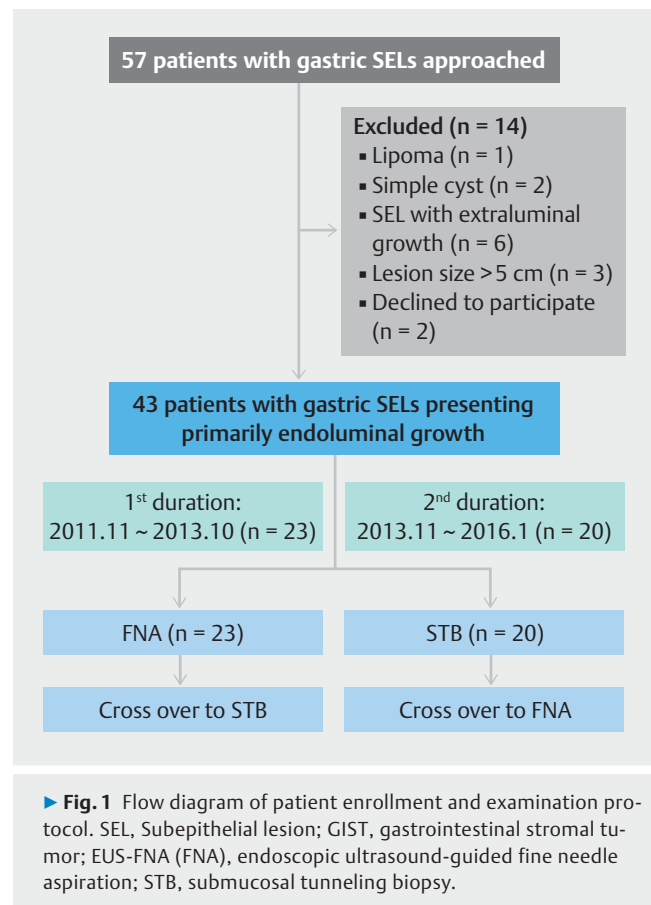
57 patients with gastric SELs approached

Excluded (n = 14)
▪ Lipoma (n = 1)
▪ Simple cyst (n = 2)
▪ SEL with extraluminal growth (n = 6)
▪ Lesion size >5 cm (n = 3)
▪ Declined to participate (n = 2)

43 patients with gastric SELs presenting primarily endoluminal growth

1$^{st}$ duration: 2011.11 ~ 2013.10 (n = 23)

2$^{nd}$ duration: 2013.11 ~ 2016.1 (n = 20)

FNA (n = 23)

STB (n = 20)

Cross over to STB

Cross over to FNA

▸ Fig. 1 Flow diagram of patient enrollment and examination protocol. SEL, Subepithelial lesion; GIST, gastrointestinal stromal tumor; EUS-FNA (FNA), endoscopic ultrasound-guided fine needle aspiration; STB, submucosal tunneling biopsy.